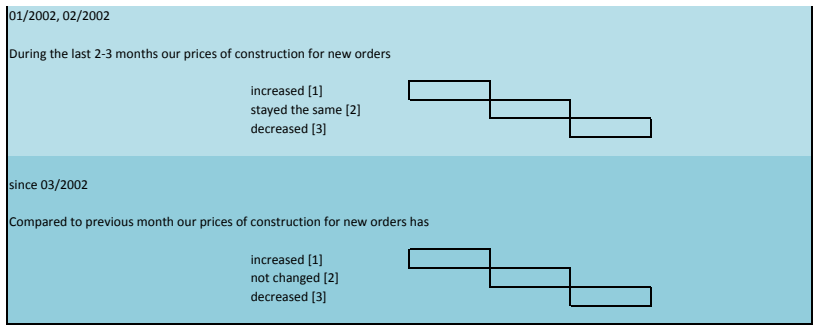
01/2002, 02/2002

During the last 2-3 months our prices of construction for new orders

increased [1]
stayed the same [2]
decreased [3]

since 03/2002

Compared to previous month our prices of construction for new orders has

increased [1]
not changed [2]
decreased [3]